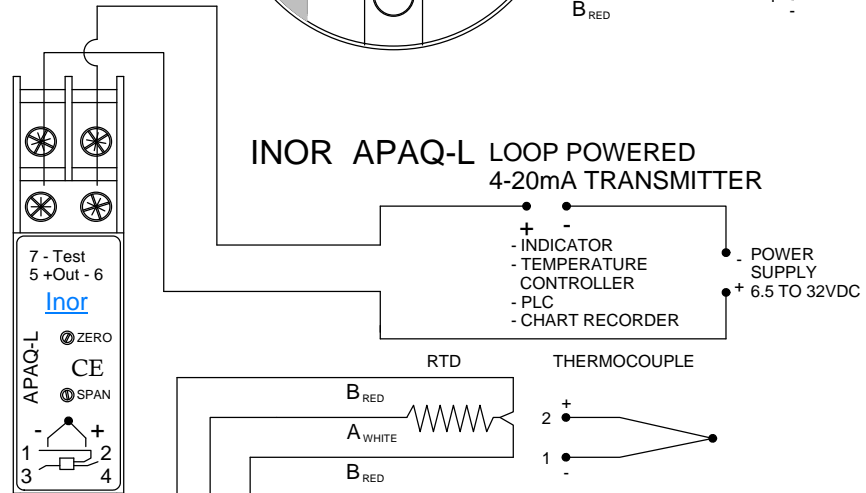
$B_{RED}$

-

7 - Test
5 +Out - 6

Inor

APAQ-L

ZERO

CE

SPAN

- +
1 2
3 4

INOR APAQ-L LOOP POWERED
4-20mA TRANSMITTER

+ -

- INDICATOR
- TEMPERATURE CONTROLLER
- PLC
- CHART RECORDER

- POWER SUPPLY
+ 6.5 TO 32VDC

RTD

THERMOCOUPLE

$B_{RED}$

$A_{WHITE}$

$B_{RED}$

+
2

1
-